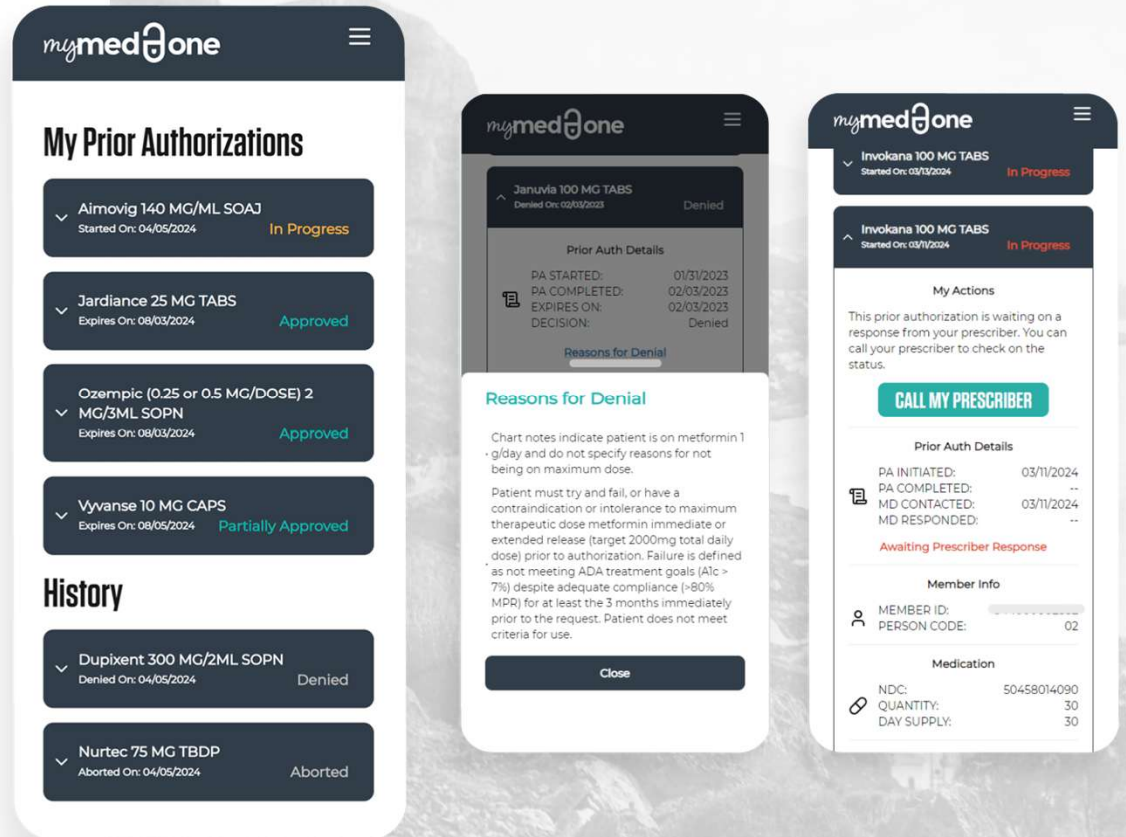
mymedone

My Prior Authorizations

Aimovig 140 MG/ML SOAJ
Started On: 04/05/2024
In Progress

Jardiance 25 MG TABS
Expires On: 08/03/2024
Approved

Ozempic (0.25 or 0.5 MG/DOSE) 2 MG/3ML SOPN
Expires On: 08/03/2024
Approved

Vyvanse 10 MG CAPS
Expires On: 08/05/2024
Partially Approved

History

Dupixent 300 MG/2ML SOPN
Denied On: 04/05/2024
Denied

Nurtec 75 MG TBDP
Aborted On: 04/05/2024
Aborted

mymedone

Januvia 100 MG TABS
Denied On: 02/03/2023
Denied

Prior Auth Details

| | |
|---|---|
| PA STARTED: | 01/31/2023 |
| PA COMPLETED: | 02/03/2023 |
| EXPIRES ON: | 02/03/2023 |
| DECISION: | Denied |

Reasons for Denial

Reasons for Denial

Chart notes indicate patient is on metformin 1 g/day and do not specify reasons for not being on maximum dose.

Patient must try and fail, or have a contraindication or intolerance to maximum therapeutic dose metformin immediate or extended release (target 2000mg total daily dose) prior to authorization. Failure is defined as not meeting ADA treatment goals (A1c > 7%) despite adequate compliance (>80% MPR) for at least the 3 months immediately prior to the request. Patient does not meet criteria for use.

Close

mymedone

Invokana 100 MG TABS
Started On: 03/13/2024
In Progress

Invokana 100 MG TABS
Started On: 03/11/2024
In Progress

My Actions

This prior authorization is waiting on a response from your prescriber. You can call your prescriber to check on the status.

CALL MY PRESCRIBER

Prior Auth Details

| | |
|---|---|
| PA INITIATED: | 03/11/2024 |
| PA COMPLETED: | -- |
| MD CONTACTED: | 03/11/2024 |
| MD RESPONDED: | -- |

Awaiting Prescriber Response

Member Info

| | |
|---|---|
| MEMBER ID: | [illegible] |
| PERSON CODE: | 02 |

Medication

| | |
|---|---|
| NDC: | 50458014090 |
| QUANTITY: | 30 |
| DAY SUPPLY: | 30 |